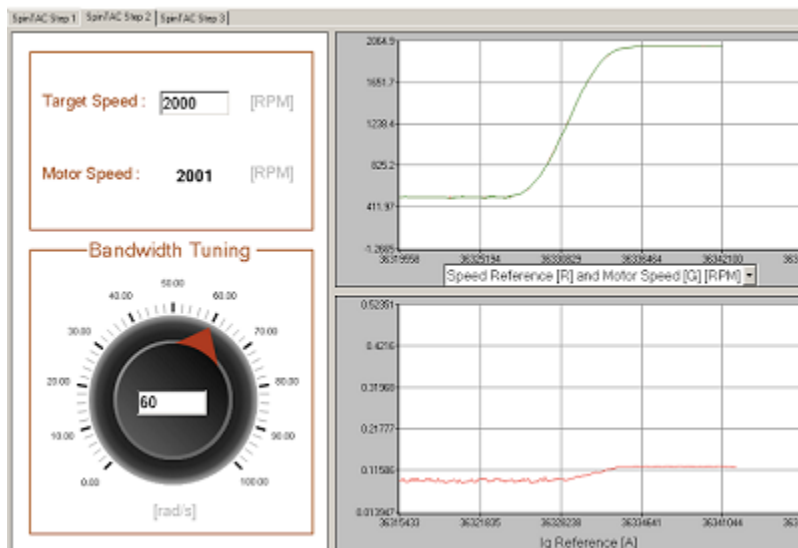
SpinTAC Step 1 | SpinTAC Step 2 | SpinTAC Step 3

Target Speed : 2000 [RPM]

Motor Speed : 2001 [RPM]

Bandwidth Tuning

0.00
10.00
20.00
30.00
40.00
50.00
60.00
70.00
80.00
90.00
100.00

60

[rad/s]

2064.9
1651.7
1238.4
825.2
411.97
-1.2685

36319558
36325194
36330829
36336464
36342100

Speed Reference [R] and Motor Speed [G] [RPM]

0.52351
0.4216
0.31969
0.21777
0.11586
0.013947

36315433
36321835
36328238
36334641
36341044

Iq Reference [A]